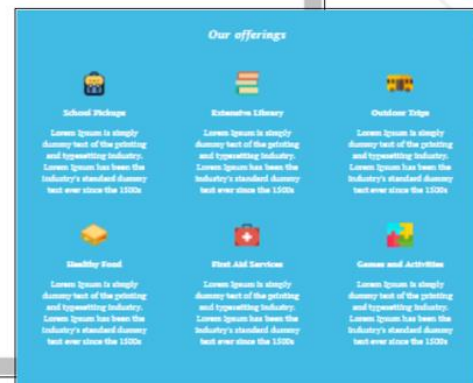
Our offerings

School Pickups

Lorem Ipsum is simply dummy text of the printing and typesetting industry. Lorem Ipsum has been the industry's standard dummy text ever since the 1500s

Extensive Library

Lorem Ipsum is simply dummy text of the printing and typesetting industry. Lorem Ipsum has been the industry's standard dummy text ever since the 1500s

Outdoor Trips

Lorem Ipsum is simply dummy text of the printing and typesetting industry. Lorem Ipsum has been the industry's standard dummy text ever since the 1500s

Healthy Food

Lorem Ipsum is simply dummy text of the printing and typesetting industry. Lorem Ipsum has been the industry's standard dummy text ever since the 1500s

First Aid Services

Lorem Ipsum is simply dummy text of the printing and typesetting industry. Lorem Ipsum has been the industry's standard dummy text ever since the 1500s

Games and Activities

Lorem Ipsum is simply dummy text of the printing and typesetting industry. Lorem Ipsum has been the industry's standard dummy text ever since the 1500s